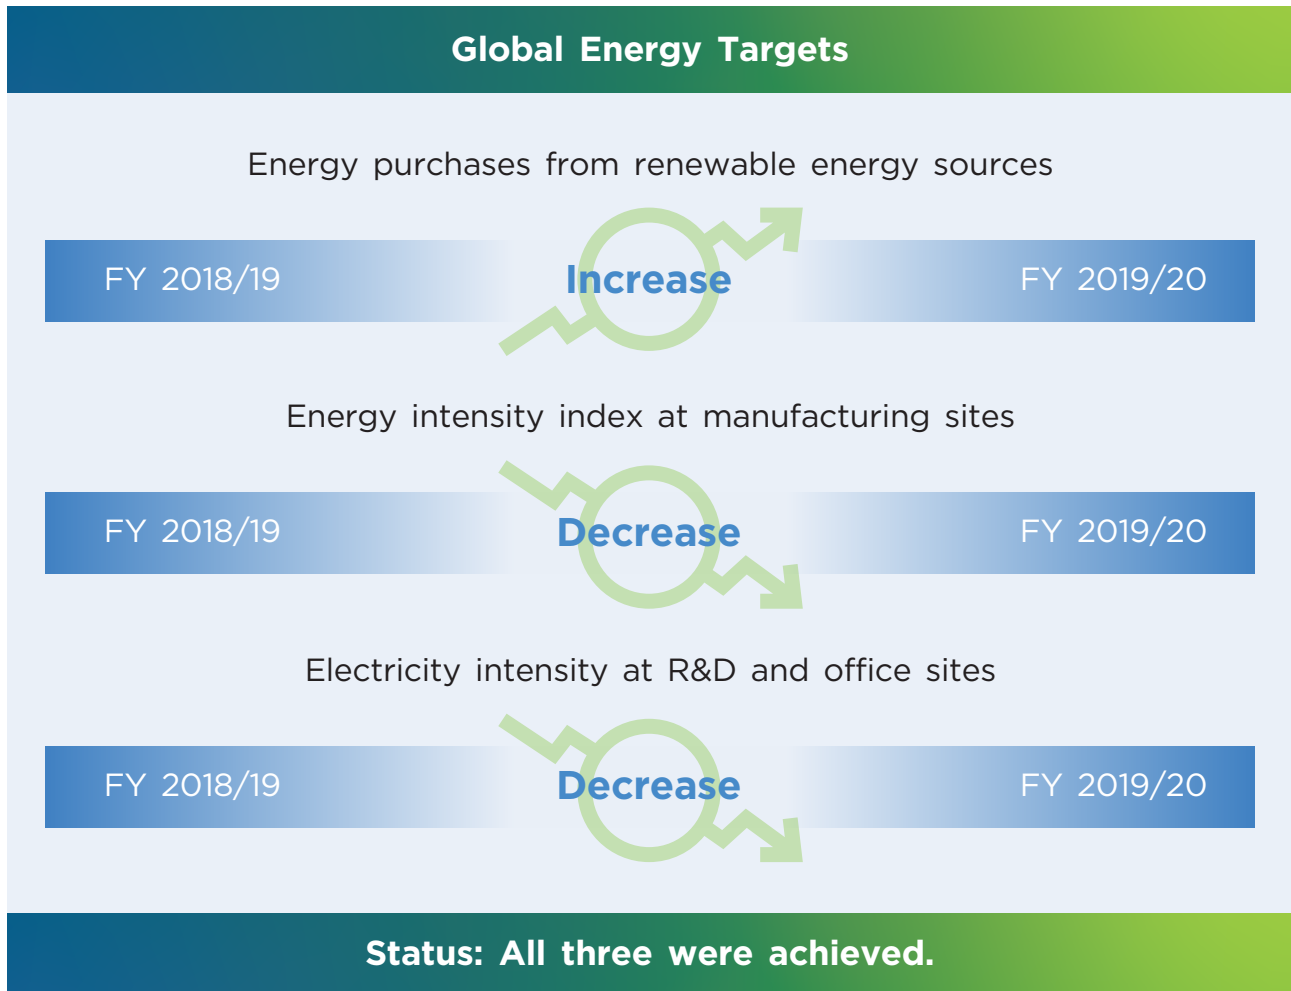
Global Energy Targets

Energy purchases from renewable energy sources

FY 2018/19 Increase FY 2019/20

Energy intensity index at manufacturing sites

FY 2018/19 Decrease FY 2019/20

Electricity intensity at R&D and office sites

FY 2018/19 Decrease FY 2019/20

Status: All three were achieved.